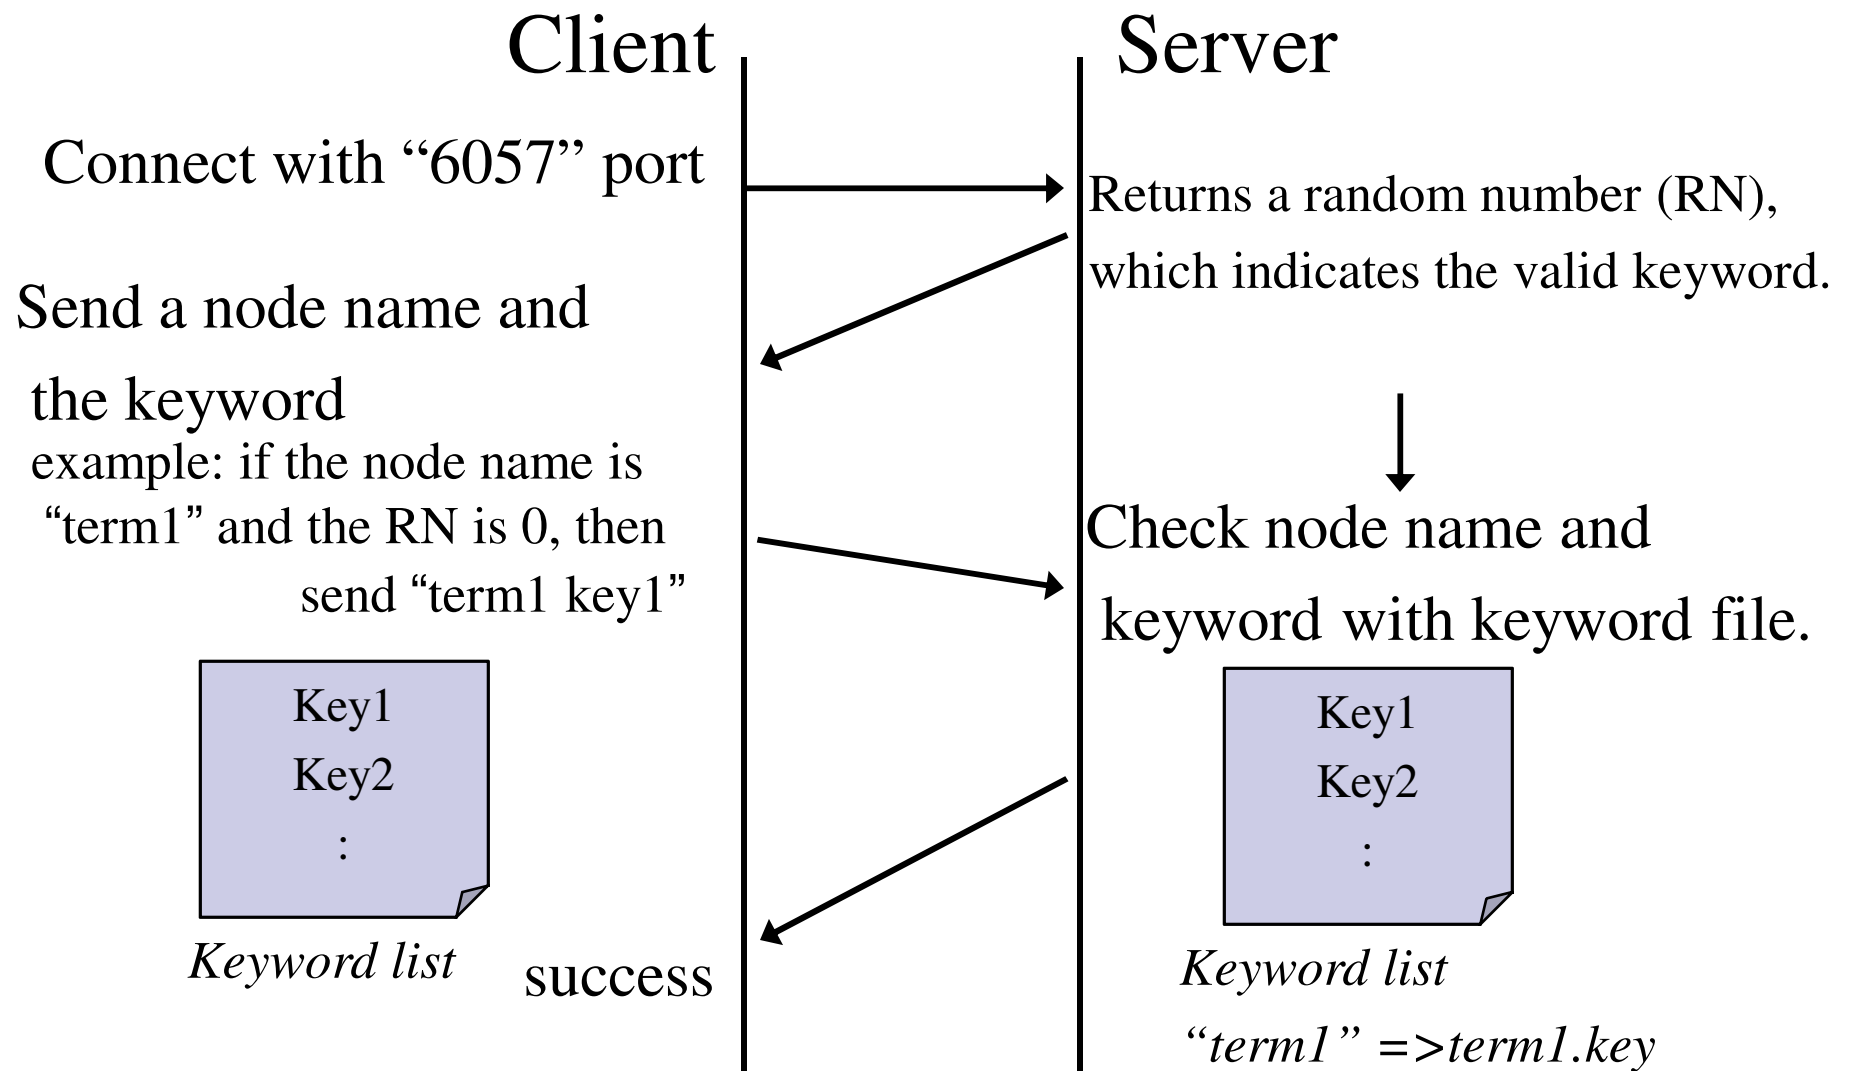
Client

Server

Connect with “6057” port

Returns a random number (RN), which indicates the valid keyword.

Send a node name and the keyword

example: if the node name is “term1” and the RN is 0, then send “term1 key1”

Check node name and keyword with keyword file.

Key1
Key2
:

Keyword list

success

Key1
Key2
:

Keyword list
“term1” =>term1.key